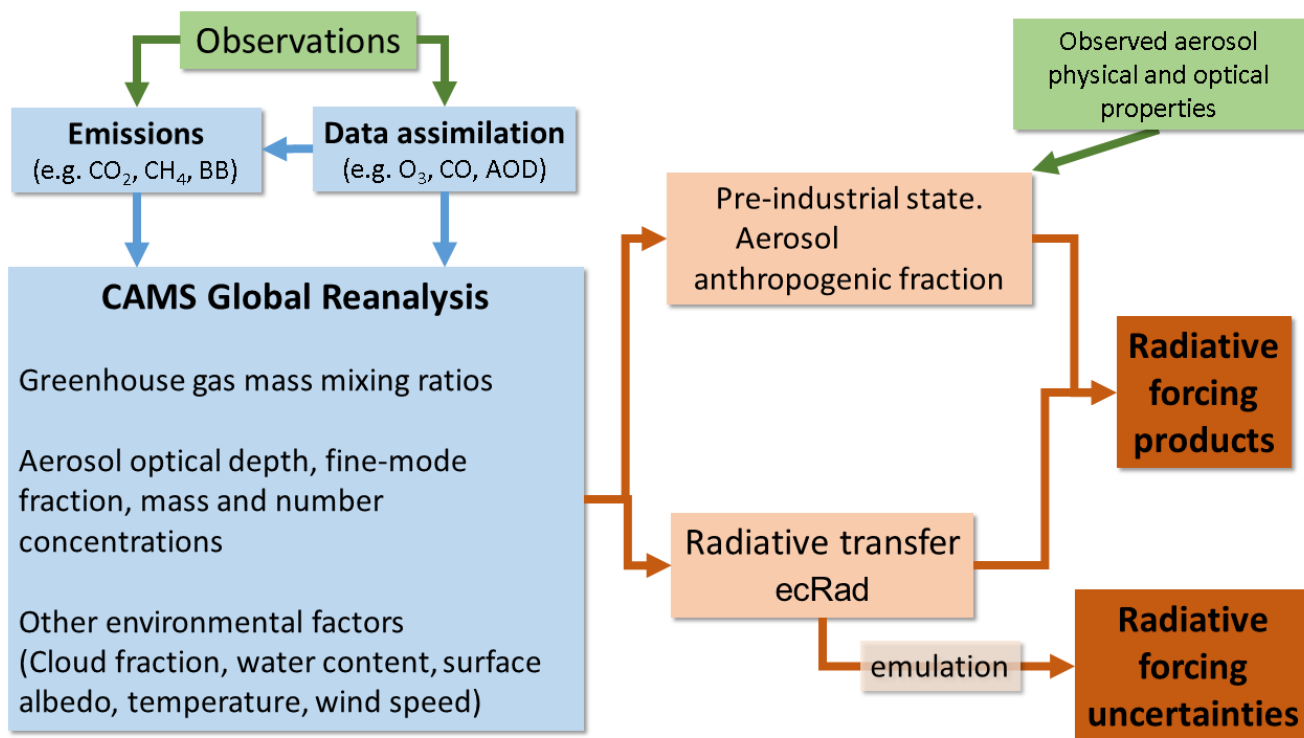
Observations

Observed aerosol physical and optical properties

Emissions
(e.g. $CO_2$, $CH_4$, BB)

Data assimilation
(e.g. $O_3$, CO, AOD)

Pre-industrial state. Aerosol anthropogenic fraction

CAMS Global Reanalysis

Greenhouse gas mass mixing ratios

Aerosol optical depth, fine-mode fraction, mass and number concentrations

Other environmental factors (Cloud fraction, water content, surface albedo, temperature, wind speed)

Radiative forcing products

Radiative transfer
ecRad

emulation

Radiative forcing uncertainties